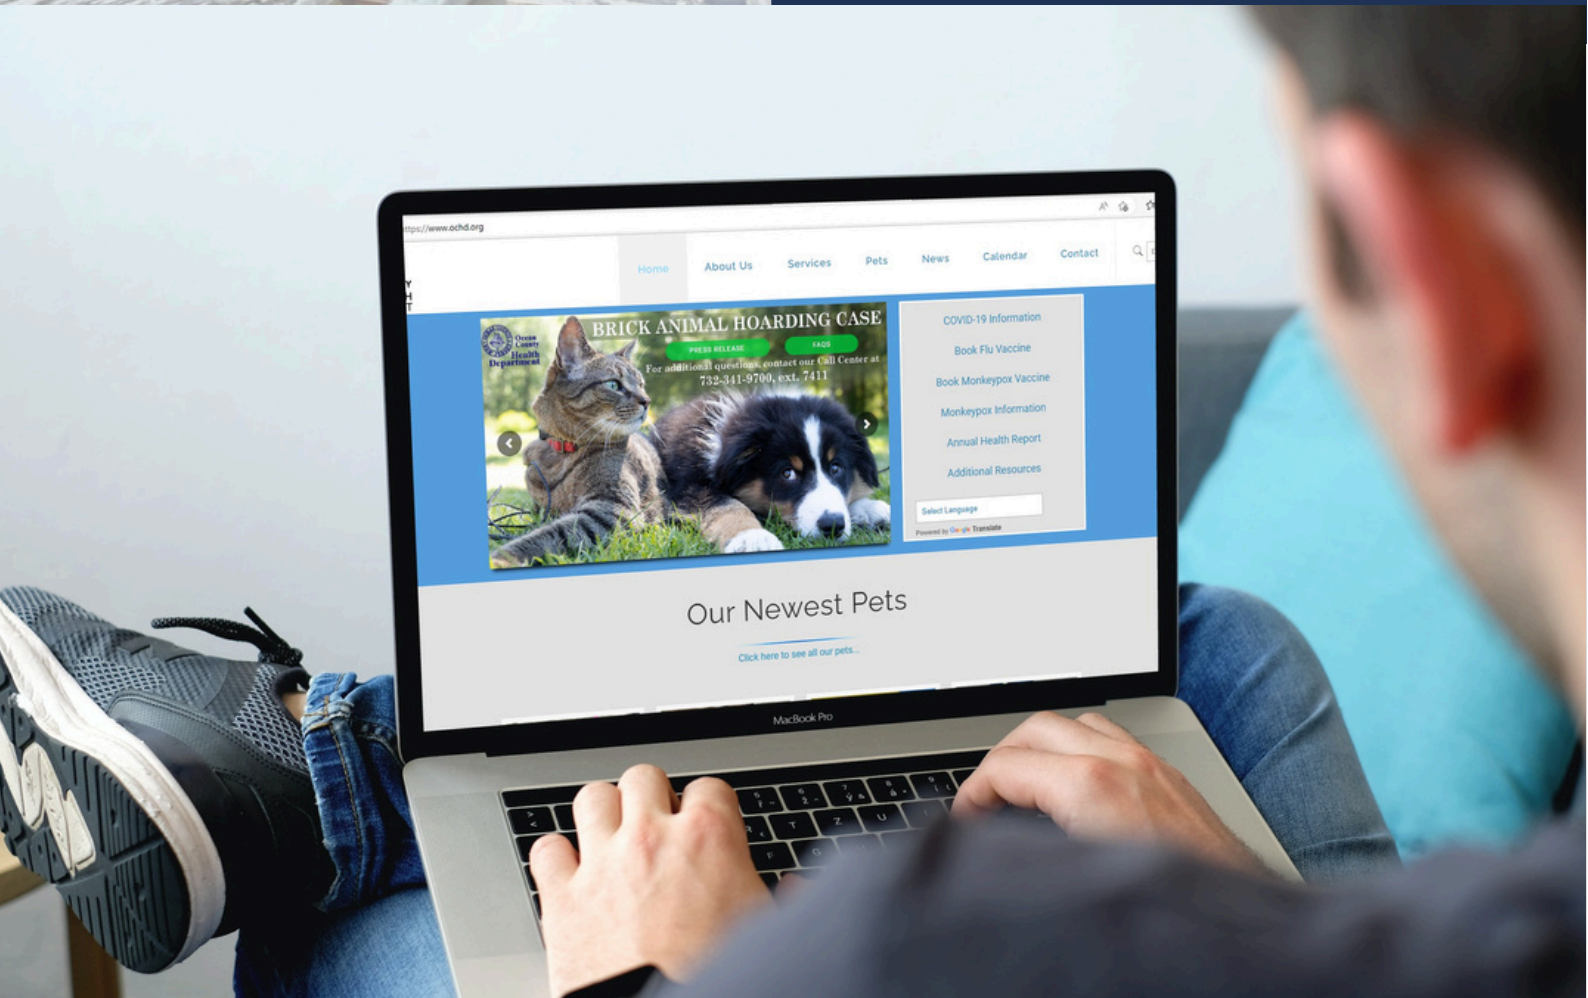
ttps://www.ochd.org

Home About Us Services Pets News Calendar Contact

Y
H
T

Ocean County Health Department

BRICK ANIMAL HOARDING CASE

PRESS RELEASE FAQS

For additional questions, contact our Call Center at 732-341-9700, ext. 7411

COVID-19 Information

Book Flu Vaccine

Book Monkeypox Vaccine

Monkeypox Information

Annual Health Report

Additional Resources

Select Language

Powered by Google Translate

Our Newest Pets

Click here to see all our pets...

MacBook Pro